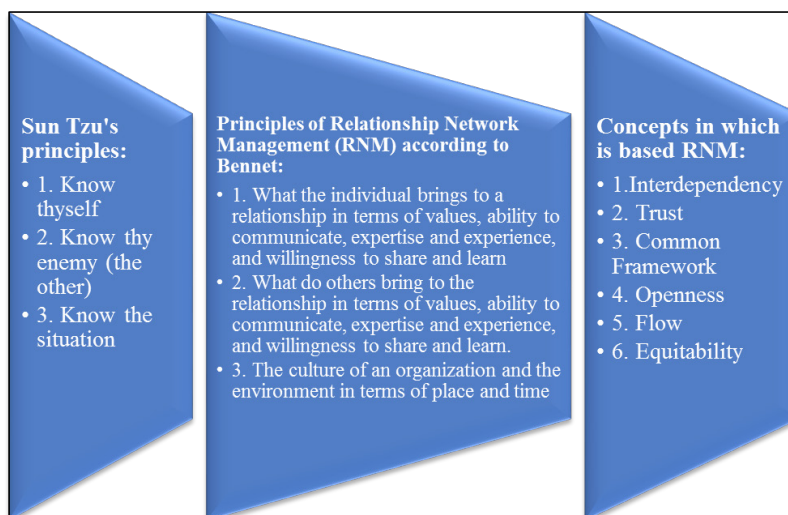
Sun Tzu's principles:

• 1. Know thyself
• 2. Know thy enemy (the other)
• 3. Know the situation

Principles of Relationship Network Management (RNM) according to Bennet:

• 1. What the individual brings to a relationship in terms of values, ability to communicate, expertise and experience, and willingness to share and learn
• 2. What do others bring to the relationship in terms of values, ability to communicate, expertise and experience, and willingness to share and learn.
• 3. The culture of an organization and the environment in terms of place and time

Concepts in which is based RNM:

• 1.Interdependency
• 2. Trust
• 3. Common Framework
• 4. Openness
• 5. Flow
• 6. Equitability